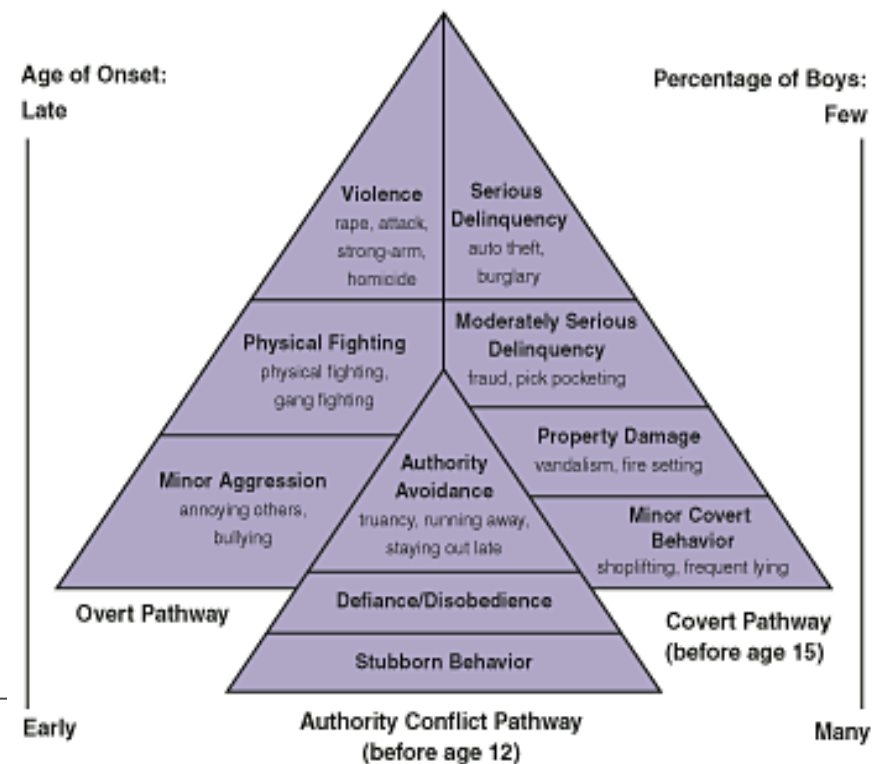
Age of Onset:
Late

Percentage of Boys:
Few

Violence
rape, attack, strong-arm, homicide

Serious Delinquency
auto theft, burglary

Physical Fighting
physical fighting, gang fighting

Moderately Serious Delinquency
fraud, pick pocketing

Property Damage
vandalism, fire setting

Minor Aggression
annoying others, bullying

Authority Avoidance
truancy, running away, staying out late

Minor Covert Behavior
shoplifting, frequent lying

Defiance/Disobedience

Stubborn Behavior

Overt Pathway

Covert Pathway
(before age 15)

Early

Authority Conflict Pathway
(before age 12)

Many